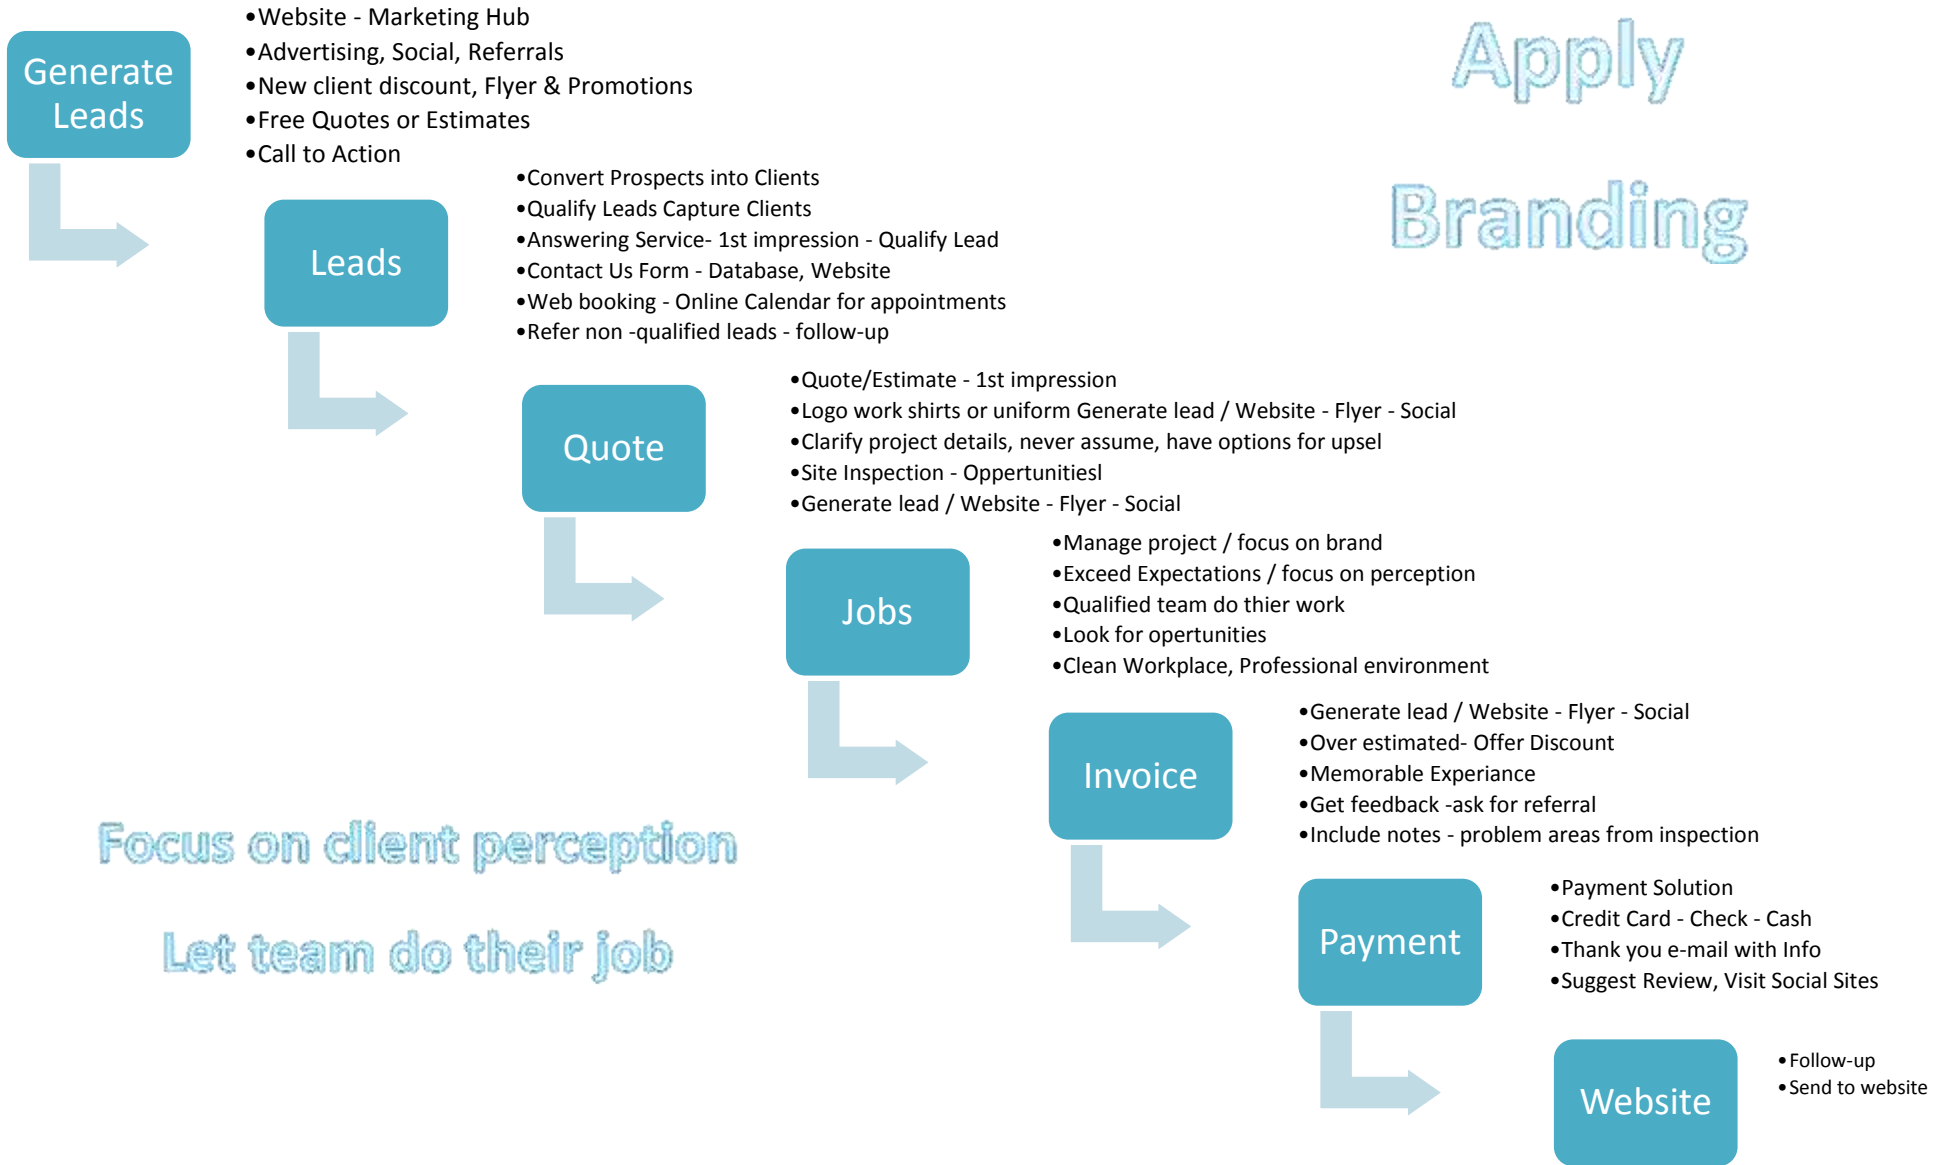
Generate Leads

•Website - Marketing Hub
•Advertising, Social, Referrals
•New client discount, Flyer & Promotions
•Free Quotes or Estimates
•Call to Action

Apply

Branding

Leads

•Convert Prospects into Clients
•Qualify Leads Capture Clients
•Answering Service- 1st impression - Qualify Lead
•Contact Us Form - Database, Website
•Web booking - Online Calendar for appointments
•Refer non -qualified leads - follow-up

Quote

•Quote/Estimate - 1st impression
•Logo work shirts or uniform Generate lead / Website - Flyer - Social
•Clarify project details, never assume, have options for upsel
•Site Inspection - Oppertunitiesl
•Generate lead / Website - Flyer - Social

Jobs

•Manage project / focus on brand
•Exceed Expectations / focus on perception
•Qualified team do thier work
•Look for opertunities
•Clean Workplace, Professional environment

Invoice

•Generate lead / Website - Flyer - Social
•Over estimated- Offer Discount
•Memorable Experiance
•Get feedback -ask for referral
•Include notes - problem areas from inspection

Focus on client perception

Let team do their job

Payment

•Payment Solution
•Credit Card - Check - Cash
•Thank you e-mail with Info
•Suggest Review, Visit Social Sites

Website

•Follow-up
•Send to website